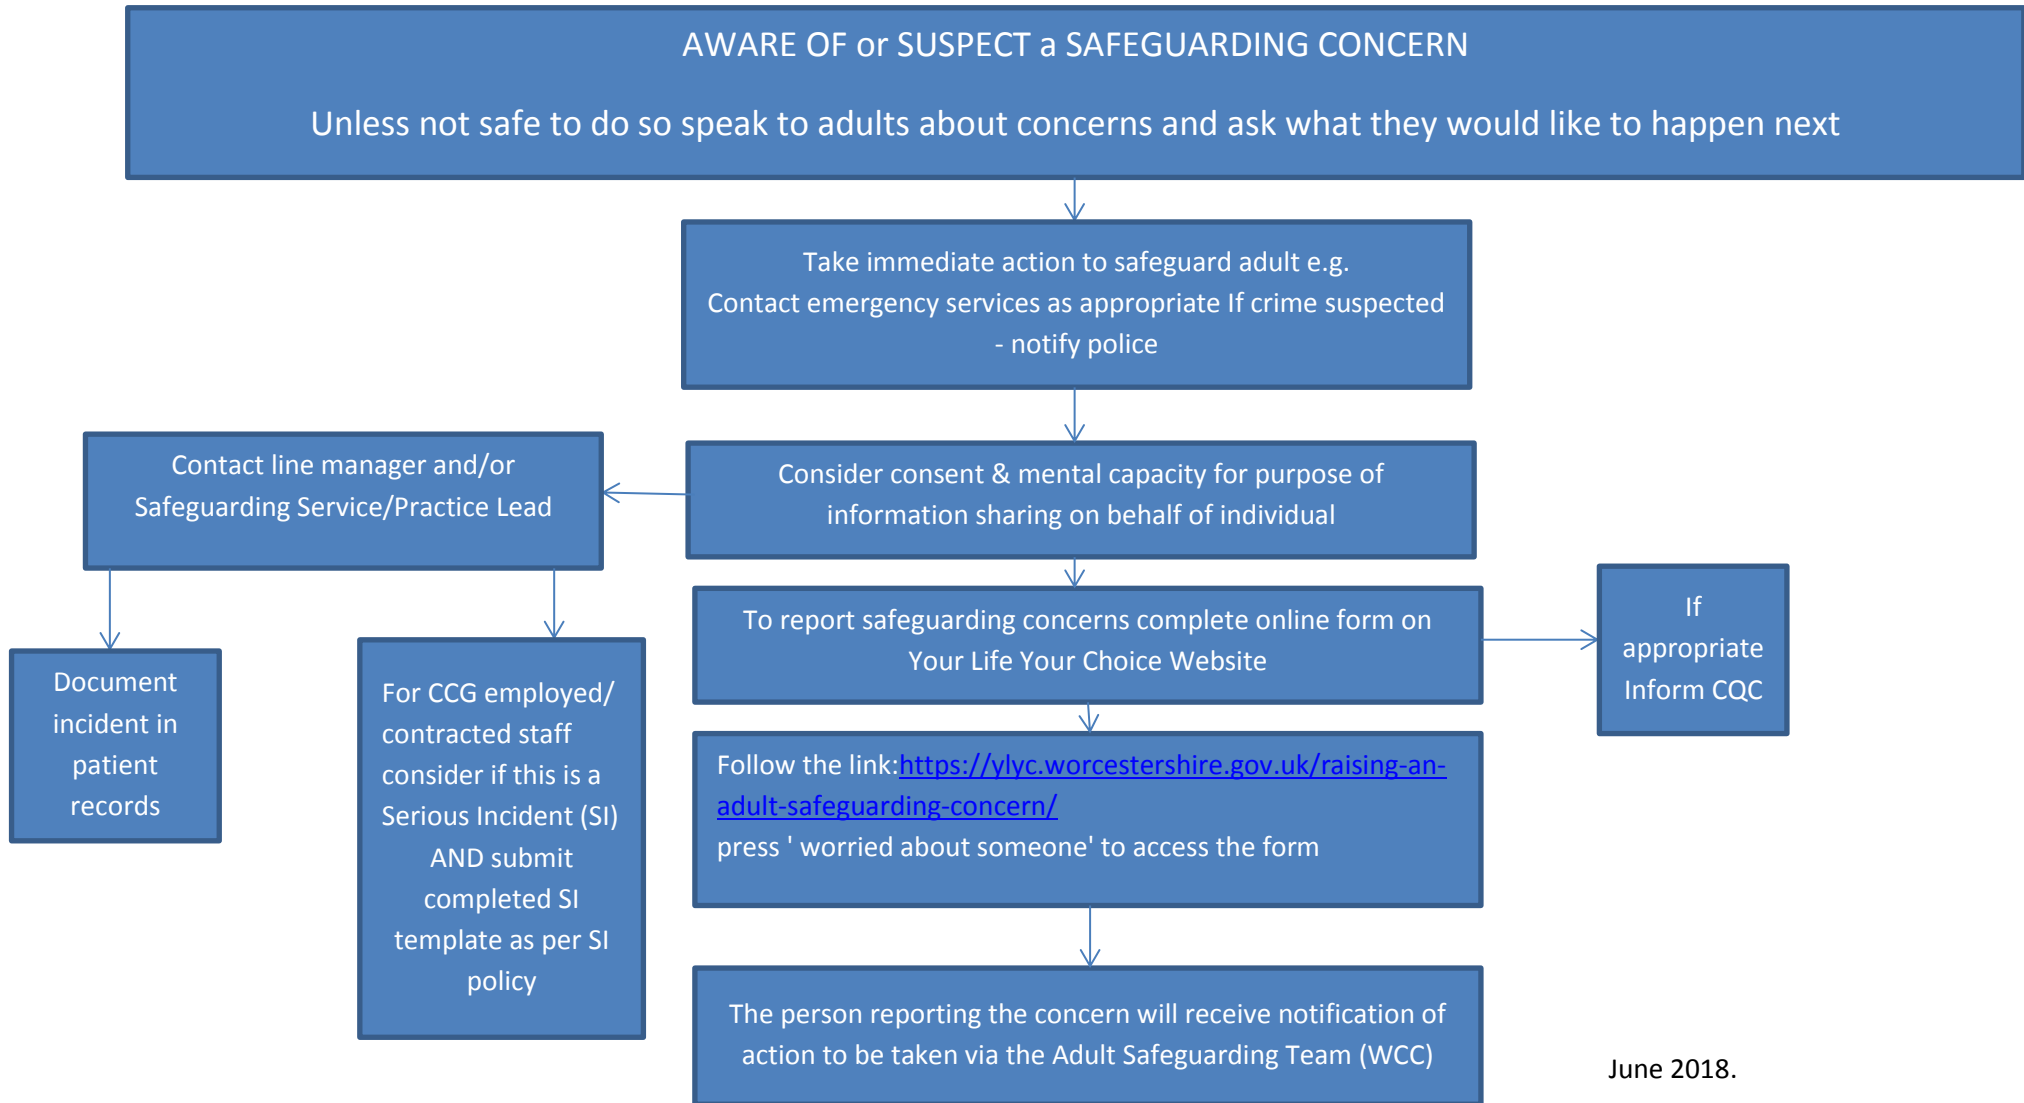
AWARE OF or SUSPECT a SAFEGUARDING CONCERN

Unless not safe to do so speak to adults about concerns and ask what they would like to happen next

Take immediate action to safeguard adult e.g. Contact emergency services as appropriate If crime suspected - notify police

Consider consent & mental capacity for purpose of information sharing on behalf of individual

Contact line manager and/or Safeguarding Service/Practice Lead

Document incident in patient records

For CCG employed/ contracted staff consider if this is a Serious Incident (SI) AND submit completed SI template as per SI policy

To report safeguarding concerns complete online form on Your Life Your Choice Website

If appropriate Inform CQC

Follow the link:https://ylyc.worcestershire.gov.uk/raising-an-adult-safeguarding-concern/
press ' worried about someone' to access the form

The person reporting the concern will receive notification of action to be taken via the Adult Safeguarding Team (WCC)

June 2018.